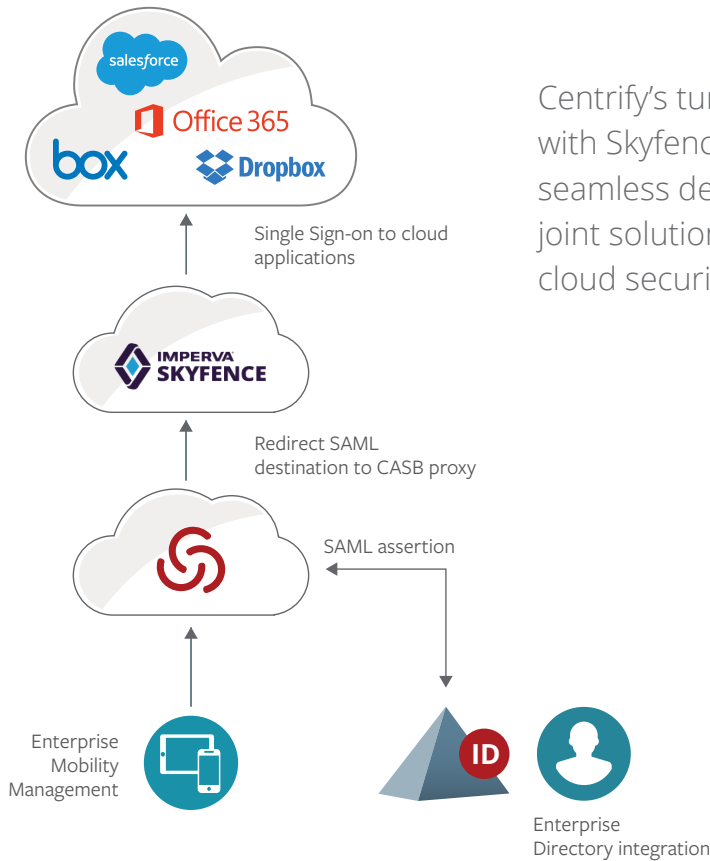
salesforce

Office 365

box

Dropbox

Centrify's tur
with Skyfenc
seamless de
joint solution
cloud securi

Single Sign-on to cloud applications

IMPERVA SKYFENCE

Redirect SAML destination to CASB proxy

SAML assertion

Enterprise Mobility Management

ID

Enterprise Directory integration